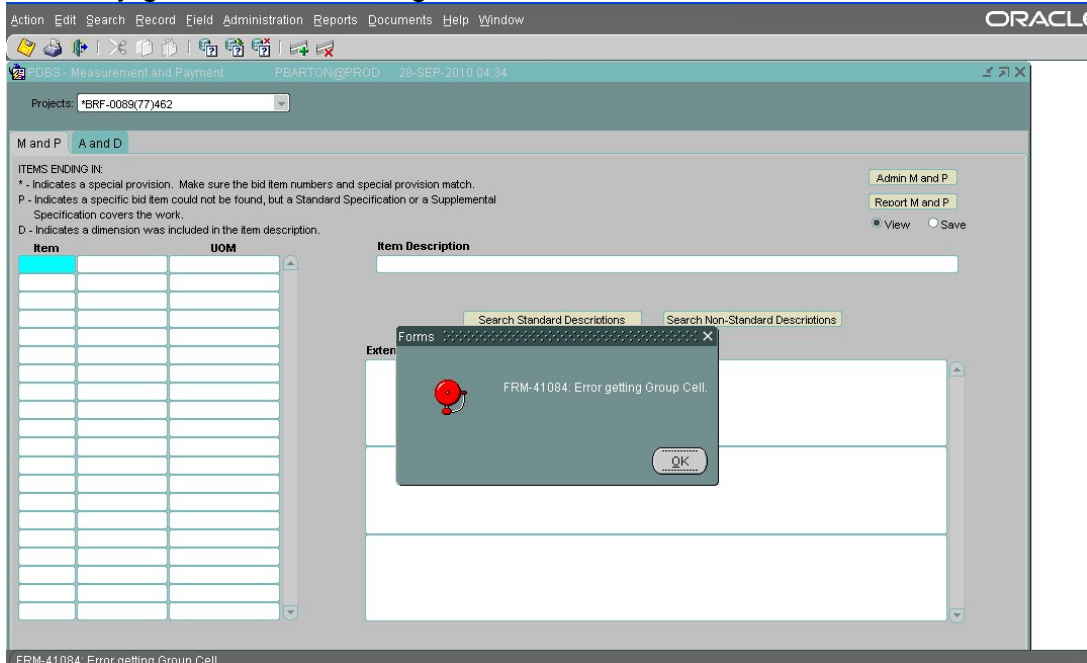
Action Edit Search Record Field Administration Reports Documents Help Window

ORACL

PDBS - Measurement and Payment PBARTON@PROD 28-SEP-2010 04:34

Projects: *BRF-0089(77)462

M and P A and D

ITEMS ENDING IN:
* - Indicates a special provision. Make sure the bid item numbers and special provision match.
P - Indicates a specific bid item could not be found, but a Standard Specification or a Supplemental Specification covers the work.
D - Indicates a dimension was included in the item description.

Admin M and P

Report M and P

View Save

Item UOM

Item Description

Search Standard Descriptions

Search Non-Standard Descriptions

Exten

Forms

FRM-41084: Error getting Group Cell.

OK

FRM-41084: Error getting Group Cell.